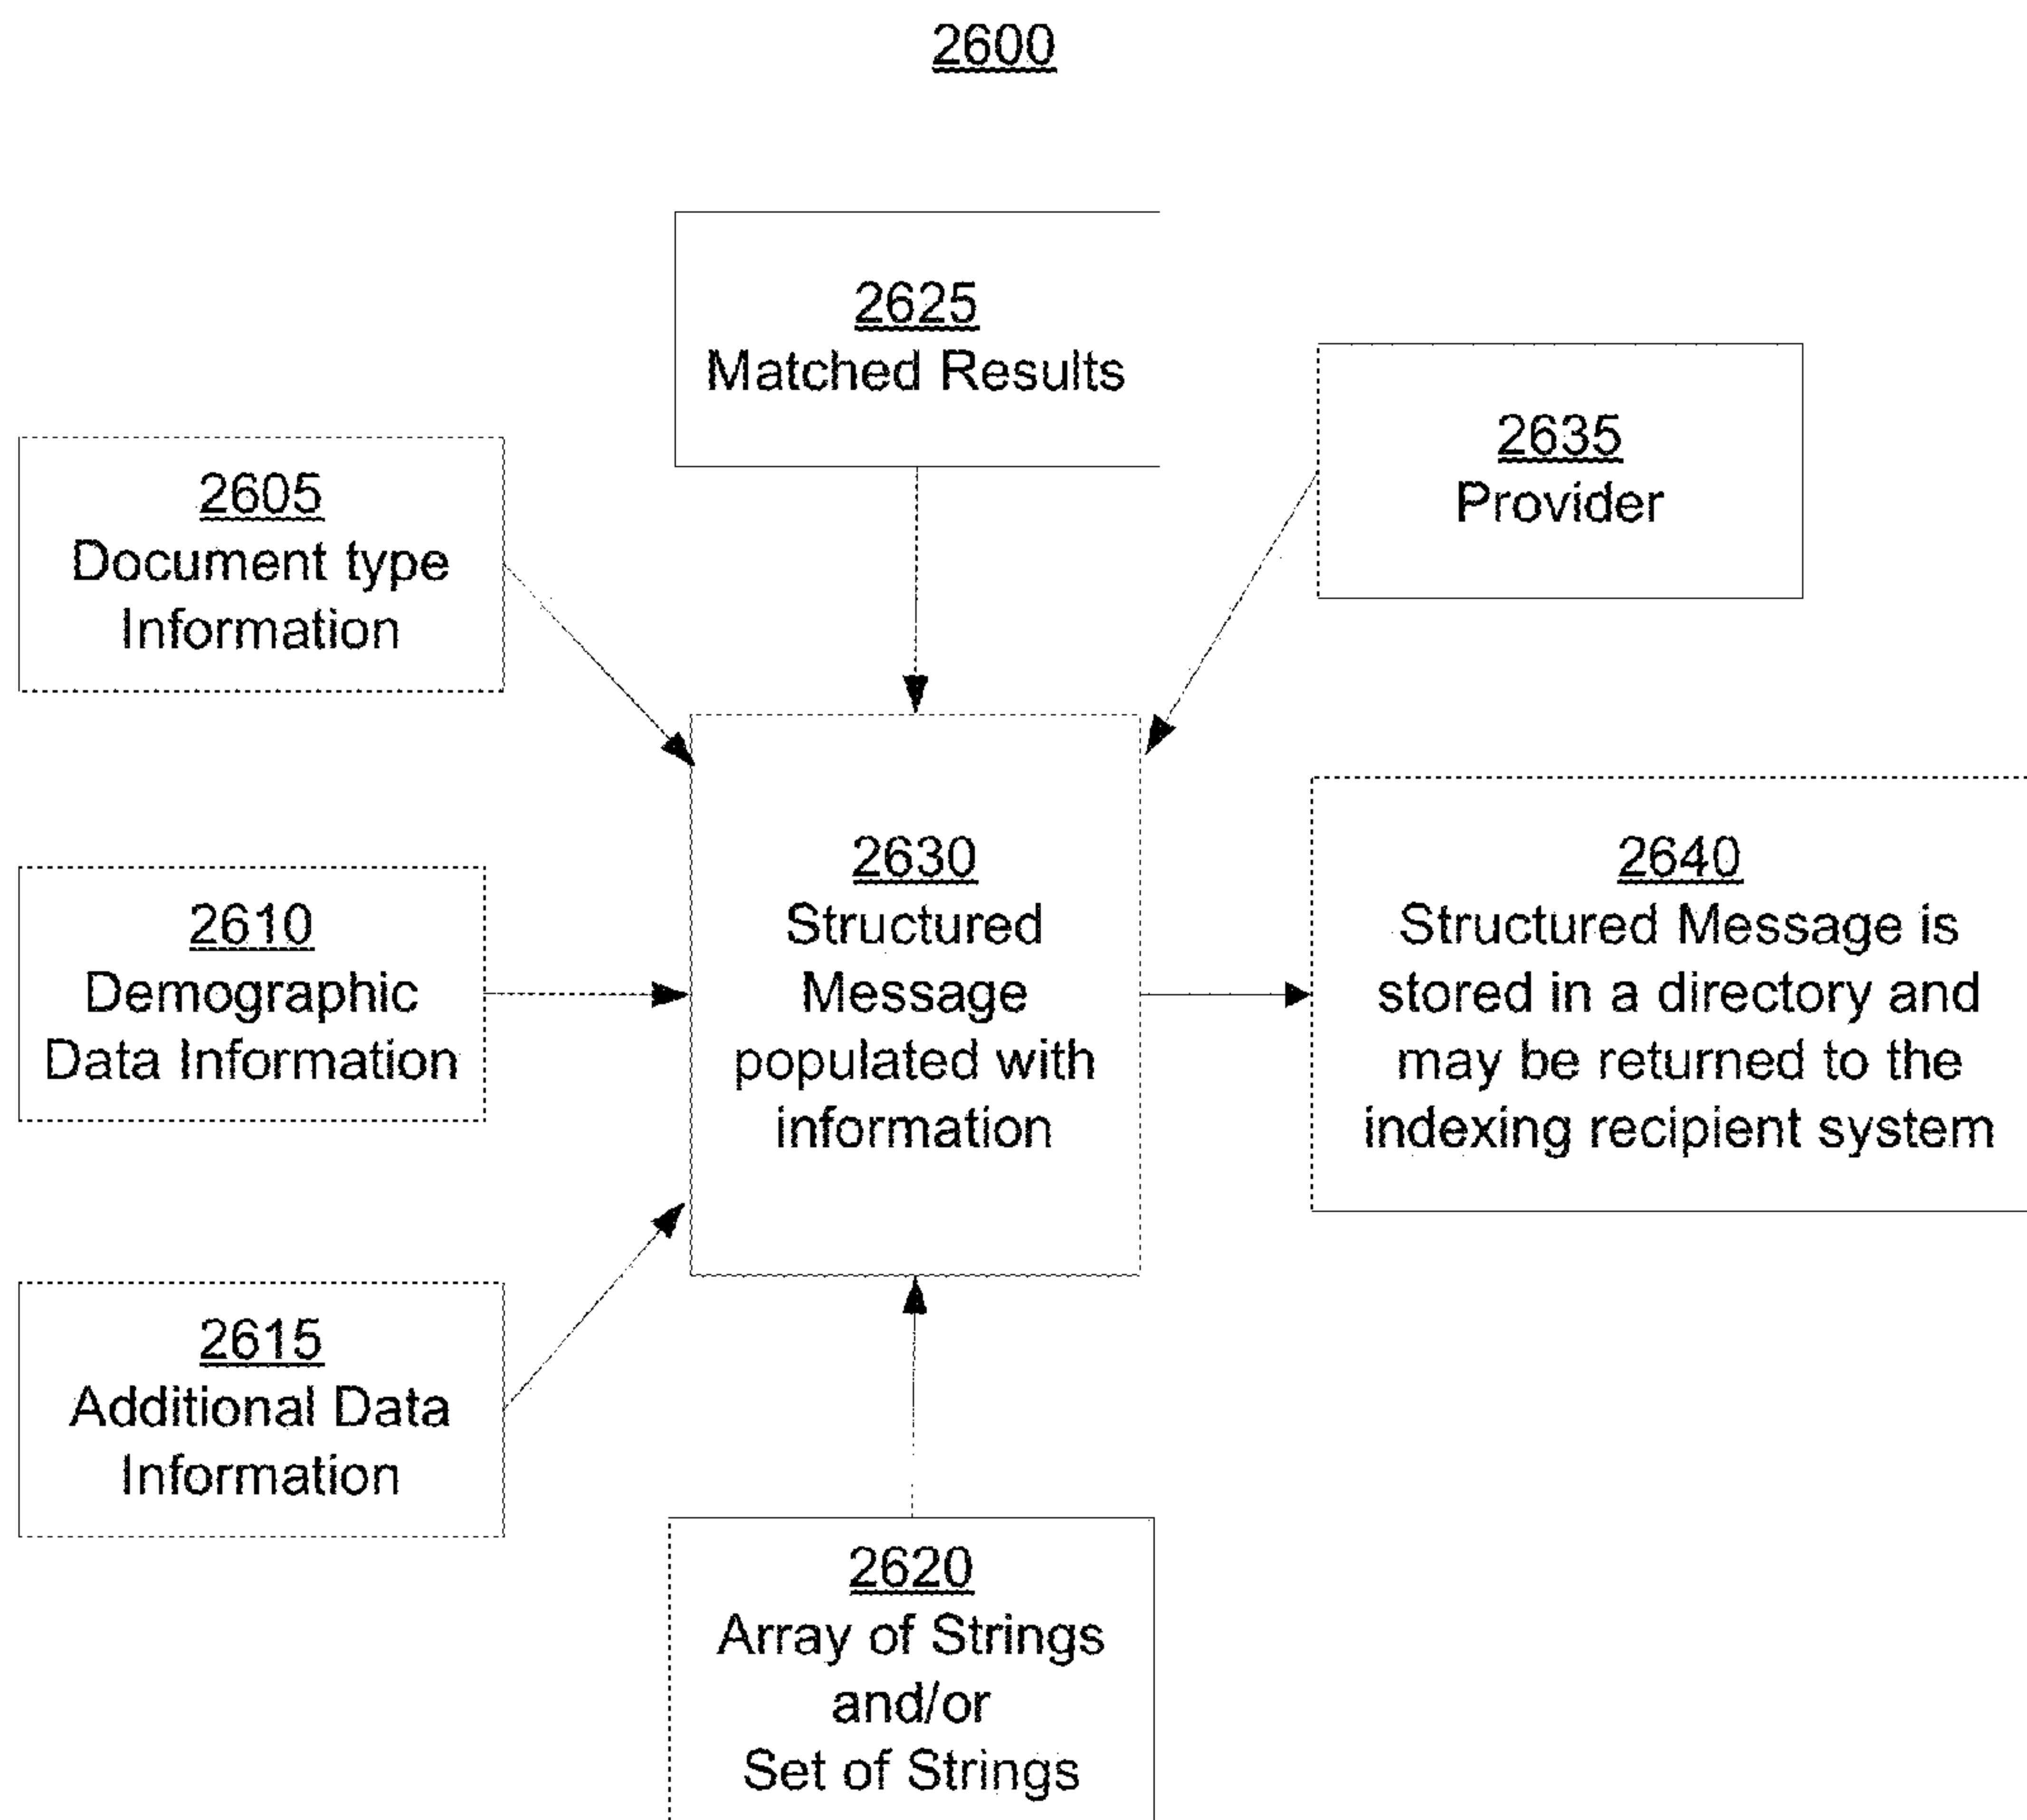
2600

2625
Matched Results

2605
Document type Information

2635
Provider

2630
Structured Message populated with information

2610
Demographic Data Information

2640
Structured Message is stored in a directory and may be returned to the indexing recipient system

2615
Additional Data Information

2620
Array of Strings and/or Set of Strings